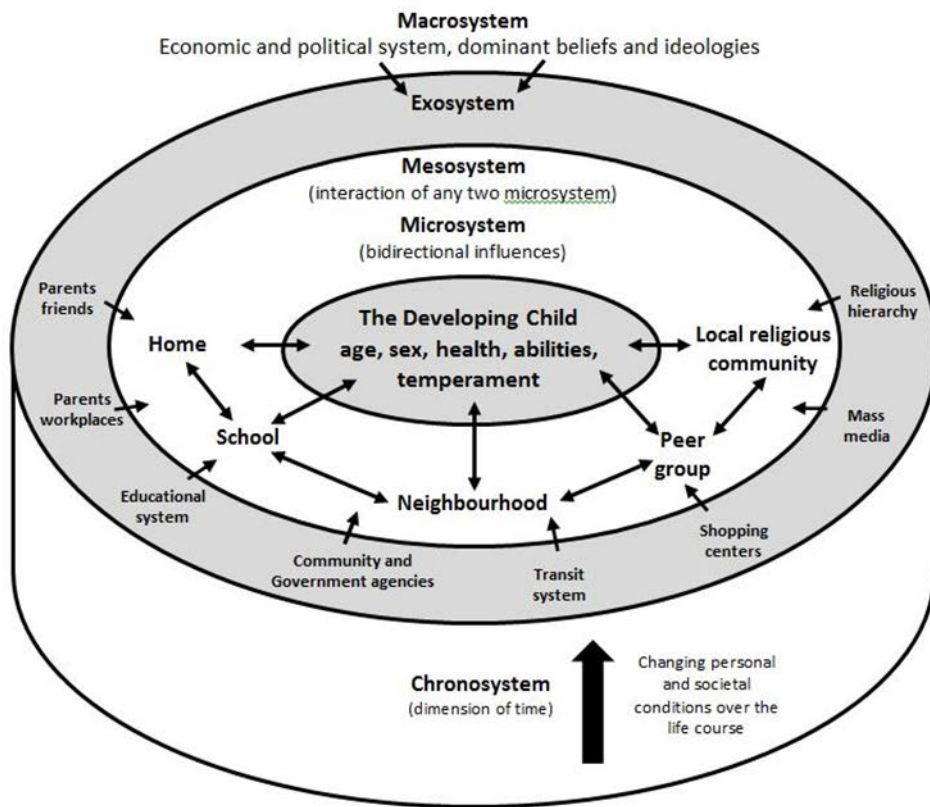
Macrosystem
Economic and political system, dominant beliefs and ideologies

Exosystem

Mesosystem
(interaction of any two microsystem)

Microsystem
(bidirectional influences)

Parents friends

Religious hierarchy

The Developing Child
age, sex, health, abilities, temperament

Home

Local religious community

Parents workplaces

Mass media

School

Peer group

Educational system

Neighbourhood

Shopping centers

Community and Government agencies

Transit system

Chronosystem
(dimension of time)

Changing personal and societal conditions over the life course